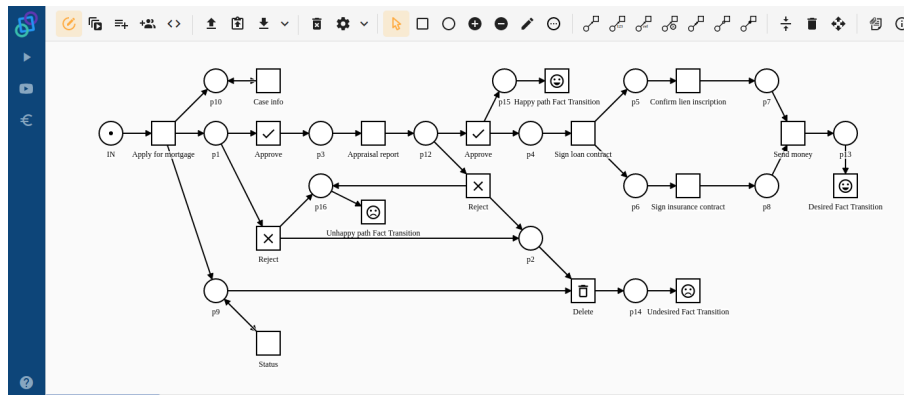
p10
Case info
p15
Happy path Fact Transition
p5
Confirm lien inscription
p7
IN
Apply for mortgage
p1
Approve
p3
Appraisal report
p12
Approve
p4
Sign loan contract
Send money
p13
p16
Reject
p6
Sign insurance contract
p8
Desired Fact Transition
Unhappy path Fact Transition
Reject
p2
p9
Delete
p14
Undesired Fact Transition
Status